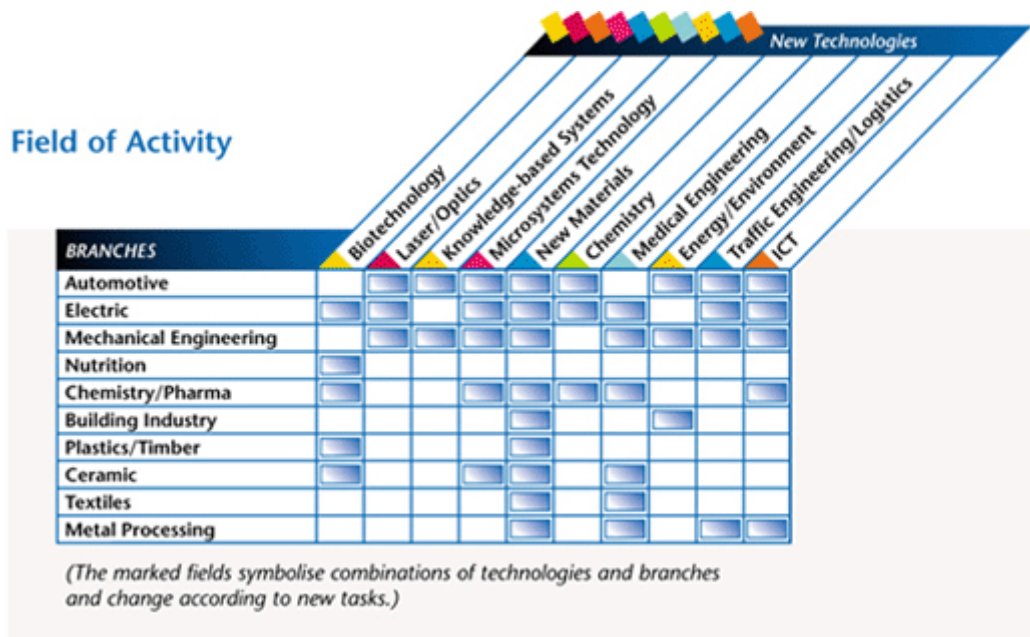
Field of Activity

New Technologies

| BRANCHES | Biotechnology | Laser/Optics | Knowledge-based Systems | Microsystems Technology | New Materials | Chemistry | Medical Engineering | Energy/Environment | Traffic Engineering/Logistics | ICT |
|---|---|---|---|---|---|---|---|---|---|---|
| Automotive | | ■ | ■ | ■ | ■ | ■ | | ■ | ■ | ■ |
| Electric | ■ | ■ | | ■ | ■ | ■ | ■ | | ■ | ■ |
| Mechanical Engineering | | ■ | ■ | ■ | ■ | | ■ | ■ | ■ | ■ |
| Nutrition | ■ | | | | | | | | | |
| Chemistry/Pharma | ■ | | | ■ | ■ | ■ | ■ | | | ■ |
| Building Industry | | | | | ■ | | | ■ | | |
| Plastics/Timber | ■ | | | | ■ | | | | | |
| Ceramic | ■ | | | ■ | ■ | | ■ | | | |
| Textiles | | | | | ■ | | ■ | | | |
| Metal Processing | | | | | ■ | | ■ | | ■ | ■ |

(The marked fields symbolise combinations of technologies and branches and change according to new tasks.)